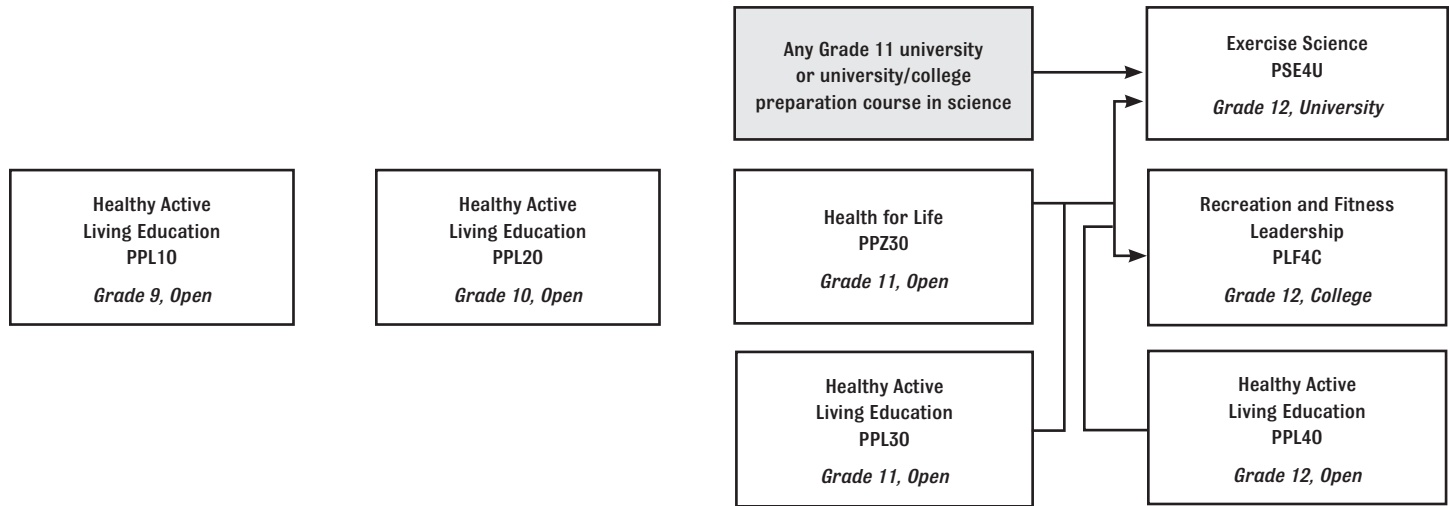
Healthy Active Living Education
PPL1O
Grade 9, Open

Healthy Active Living Education
PPL2O
Grade 10, Open

Any Grade 11 university or university/college preparation course in science

Health for Life
PPZ3O
Grade 11, Open

Healthy Active Living Education
PPL3O
Grade 11, Open

Exercise Science
PSE4U
Grade 12, University

Recreation and Fitness Leadership
PLF4C
Grade 12, College

Healthy Active Living Education
PPL4O
Grade 12, Open